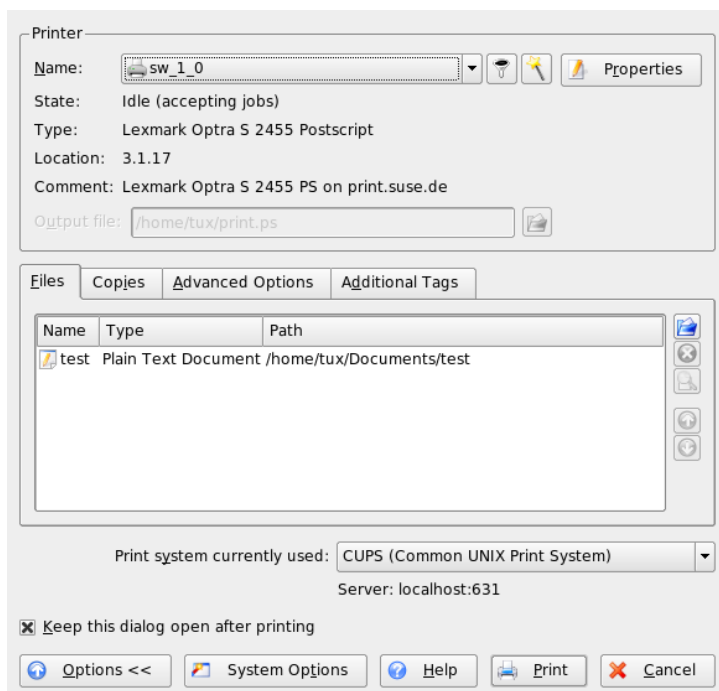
Printer

Name: sw_1_0

Properties

State: Idle (accepting jobs)

Type: Lexmark Optra S 2455 Postscript

Location: 3.1.17

Comment: Lexmark Optra S 2455 PS on print.suse.de

Output file: /home/tux/print.ps

Files | Copies | Advanced Options | Additional Tags

| Name | Type | Path |
|---|---|---|
| test | Plain Text Document | /home/tux/Documents/test |

Print system currently used: CUPS (Common UNIX Print System)

Server: localhost:631

Keep this dialog open after printing

Options << | System Options | Help | Print | Cancel